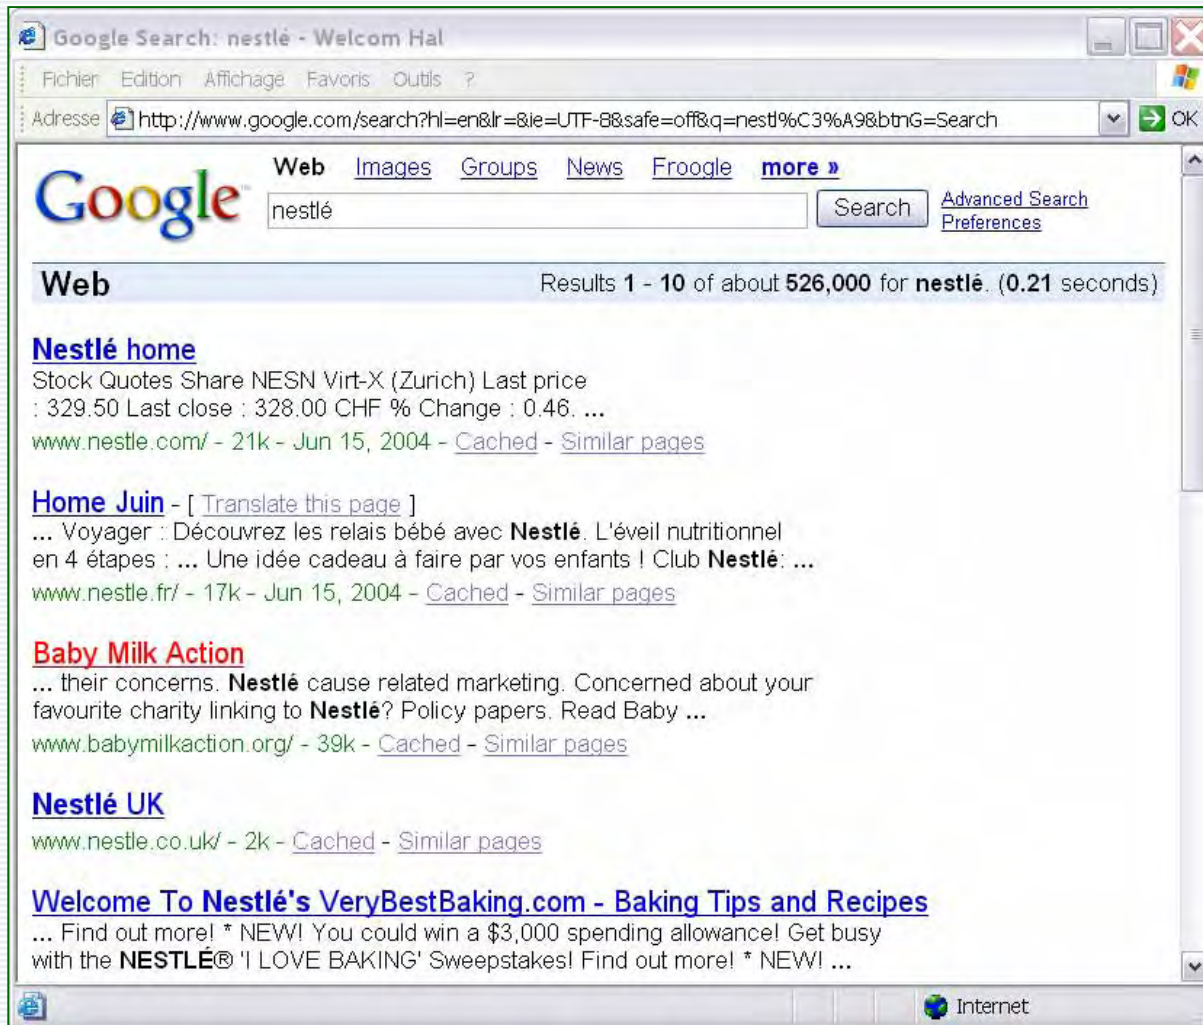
Google Search: nestlé - Welcom Hal

Fichier Edition Affichage Favoris Outils ?

Adresse http://www.google.com/search?hl=en&lr=&ie=UTF-8&safe=off&q=nestl%C3%A9&btnG=Search OK

Google

Web Images Groups News Froogle more »

nestlé Search Advanced Search Preferences

Web Results 1 - 10 of about 526,000 for nestlé. (0.21 seconds)

Nestlé home
Stock Quotes Share NESN Virt-X (Zurich) Last price : 329.50 Last close : 328.00 CHF % Change : 0.46. ...
www.nestle.com/ - 21k - Jun 15, 2004 - Cached - Similar pages

Home Juin - [ Translate this page ]
... Voyager : Découvrez les relais bébé avec Nestlé. L'éveil nutritionnel en 4 étapes : ... Une idée cadeau à faire par vos enfants ! Club Nestlé: ...
www.nestle.fr/ - 17k - Jun 15, 2004 - Cached - Similar pages

Baby Milk Action
... their concerns. Nestlé cause related marketing. Concerned about your favourite charity linking to Nestlé? Policy papers. Read Baby ...
www.babymilkaction.org/ - 39k - Cached - Similar pages

Nestlé UK
www.nestle.co.uk/ - 2k - Cached - Similar pages

Welcome To Nestlé's VeryBestBaking.com - Baking Tips and Recipes
... Find out more! * NEW! You could win a $3,000 spending allowance! Get busy with the NESTLÉ® 'I LOVE BAKING' Sweepstakes! Find out more! * NEW! ...

Internet